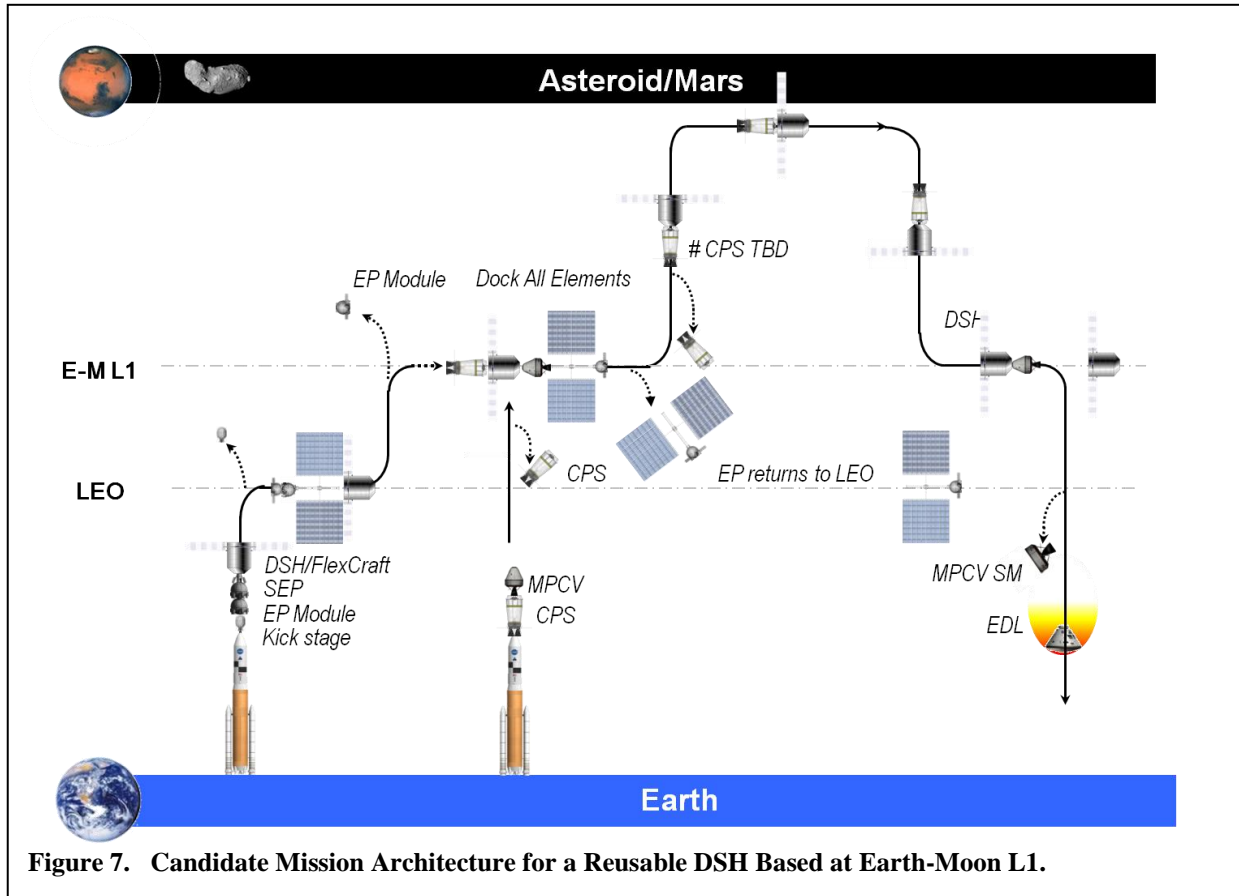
Asteroid/Mars

# CPS TBD

EP Module

Dock All Elements

DSH

E-M L1

LEO

CPS

EP returns to LEO

DSH/FlexCraft
SEP
EP Module
Kick stage

MPCV
CPS

MPCV SM

EDL

Earth

Figure 7. Candidate Mission Architecture for a Reusable DSH Based at Earth-Moon L1.